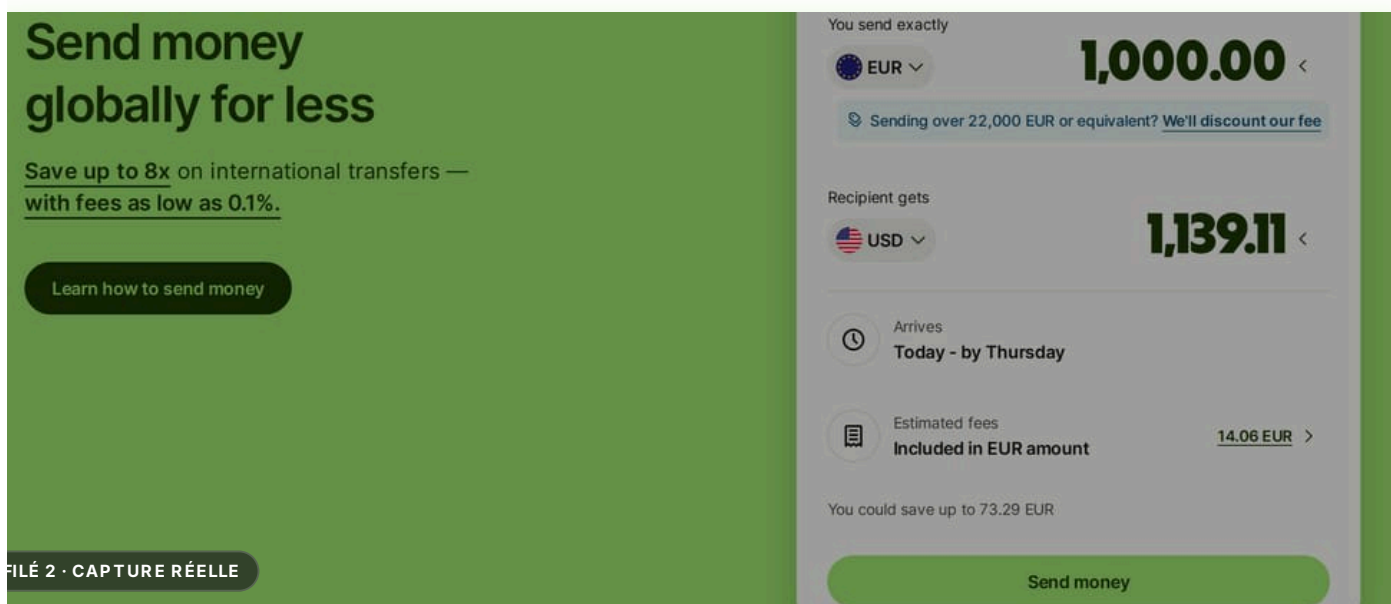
Send money globally for less

Save up to 8x on international transfers — with fees as low as 0.1%.

Learn how to send money

You send exactly

EUR

1,000.00

Sending over 22,000 EUR or equivalent? We'll discount our fee

Recipient gets

USD

1,139.11

Arrives
Today - by Thursday

Estimated fees
Included in EUR amount

14.06 EUR

You could save up to 73.29 EUR

Send money

FILÉ 2 · CAPTURE RÉELLE